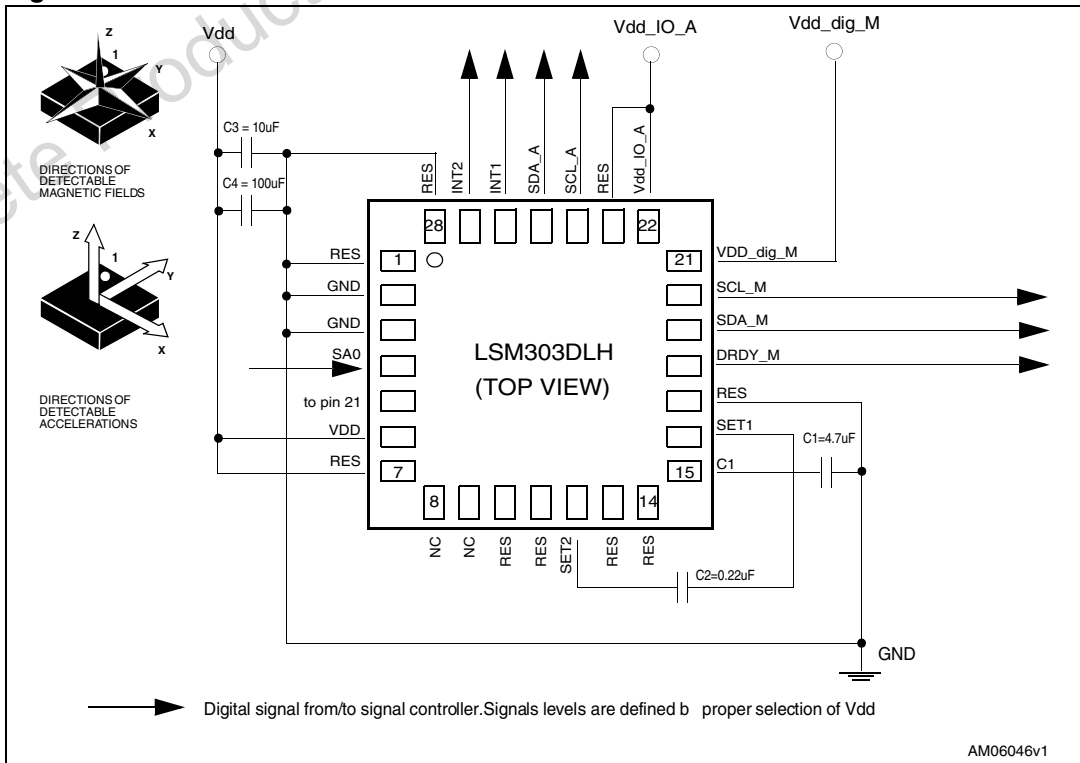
Vdd
Vdd_IO_A
Vdd_dig_M
Z
1
Y
X
DIRECTIONS OF DETECTABLE MAGNETIC FIELDS
Z
1
Y
X
DIRECTIONS OF DETECTABLE ACCELERATIONS
C3 = 10uF
C4 = 100uF
RES
INT2
INT1
SDA_A
SCL_A
RES
Vdd_IO_A
28
22
RES
1
21
VDD_dig_M
GND
SCL_M
GND
SDA_M
SA0
LSM303DLH
(TOP VIEW)
DRDY_M
to pin 21
RES
VDD
SET1
C1=4.7uF
RES
7
15
C1
8
14
NC
NC
RES
RES
SET2
RES
RES
C2=0.22uF
GND
Digital signal from/to signal controller.Signals levels are defined b proper selection of Vdd
AM06046v1